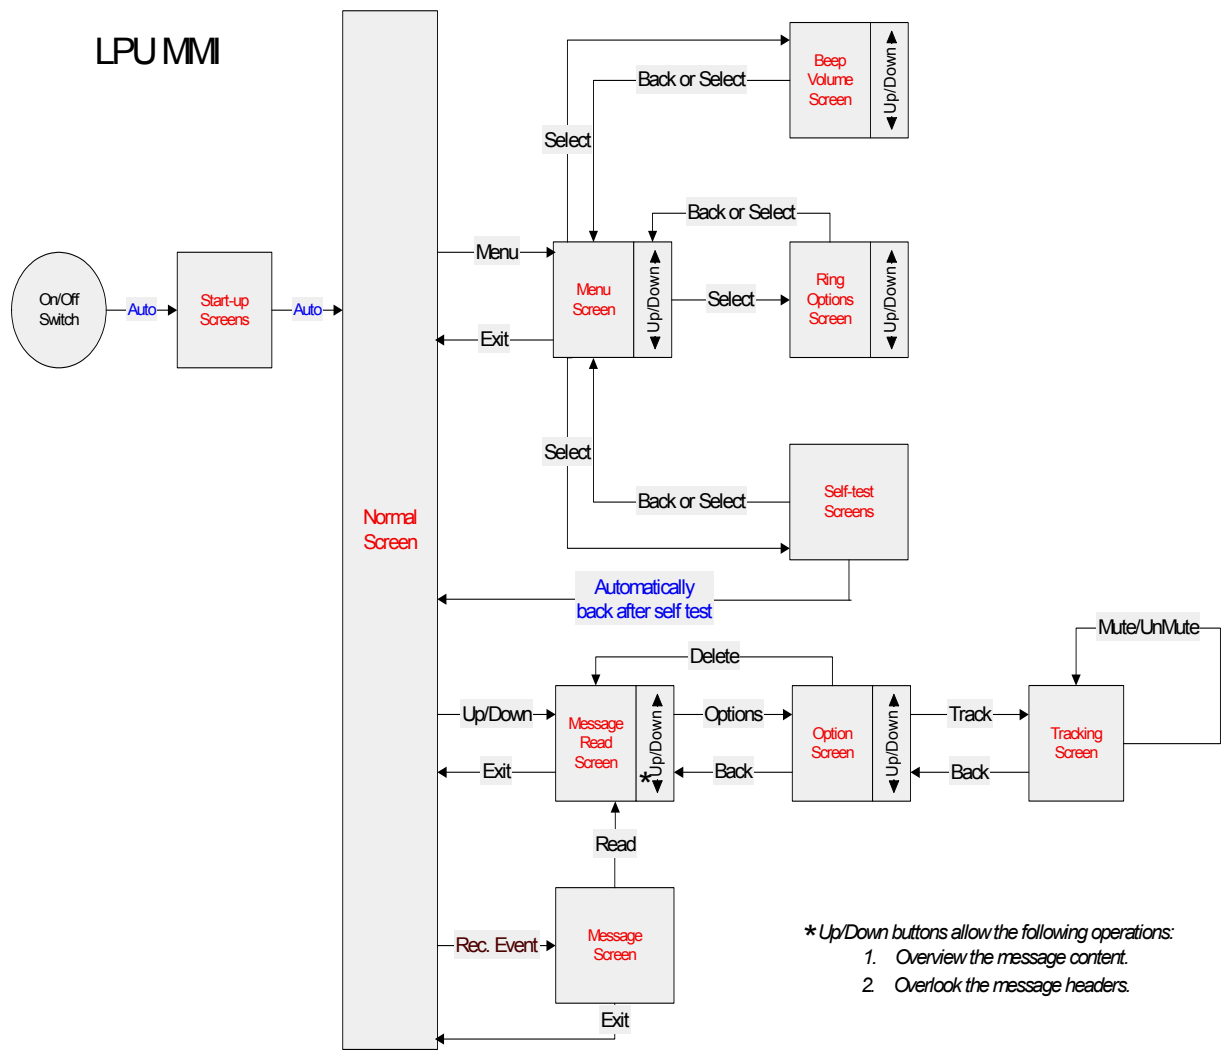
LPU MMI

On/Off Switch

Auto

Start-up Screens

Auto

Normal Screen

Select

Back or Select

Beep Volume Screen

Up/Down

Back or Select

Menu

Menu Screen

Up/Down

Select

Ring Options Screen

Up/Down

Exit

Select

Back or Select

Self-test Screens

Automatically back after self test

Mute/UnMute

Delete

Up/Down

Message Read Screen

Up/Down

*

Options

Option Screen

Up/Down

Track

Tracking Screen

Exit

Back

Back

Read

Rec. Event

Message Screen

Exit

* Up/Down buttons allow the following operations:
1. Overview the message content.
2. Overlook the message headers.